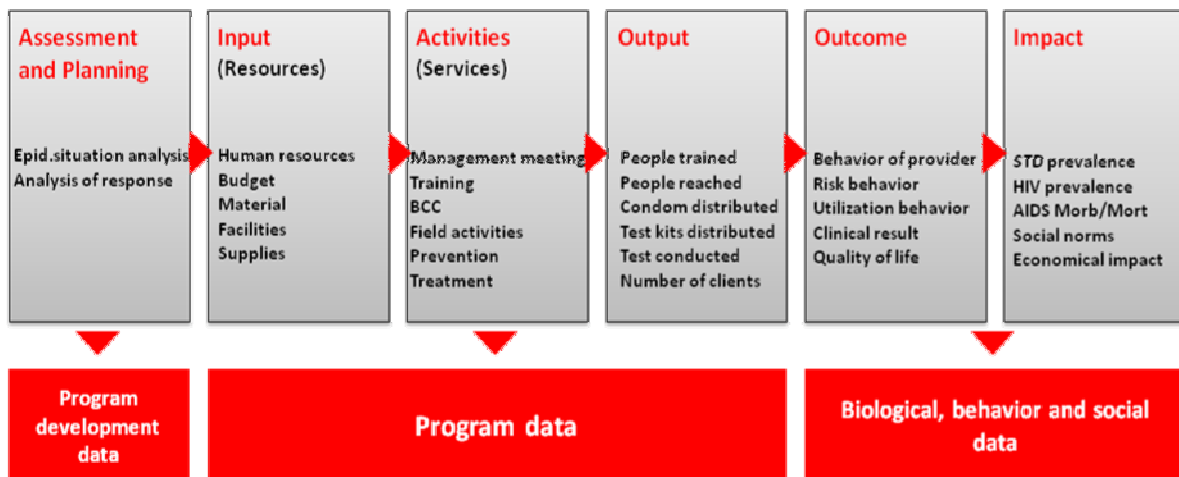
Assessment and Planning

Epid.situation analysis
Analysis of response

Input
(Resources)

Human resources
Budget
Material
Facilities
Supplies

Activities
(Services)

Management meeting
Training
BCC
Field activities
Prevention
Treatment

Output

People trained
People reached
Condom distributed
Test kits distributed
Test conducted
Number of clients

Outcome

Behavior of provider
Risk behavior
Utilization behavior
Clinical result
Quality of life

Impact

STD prevalence
HIV prevalence
AIDS Morb/Mort
Social norms
Economical impact

Program development data

Program data

Biological, behavior and social data